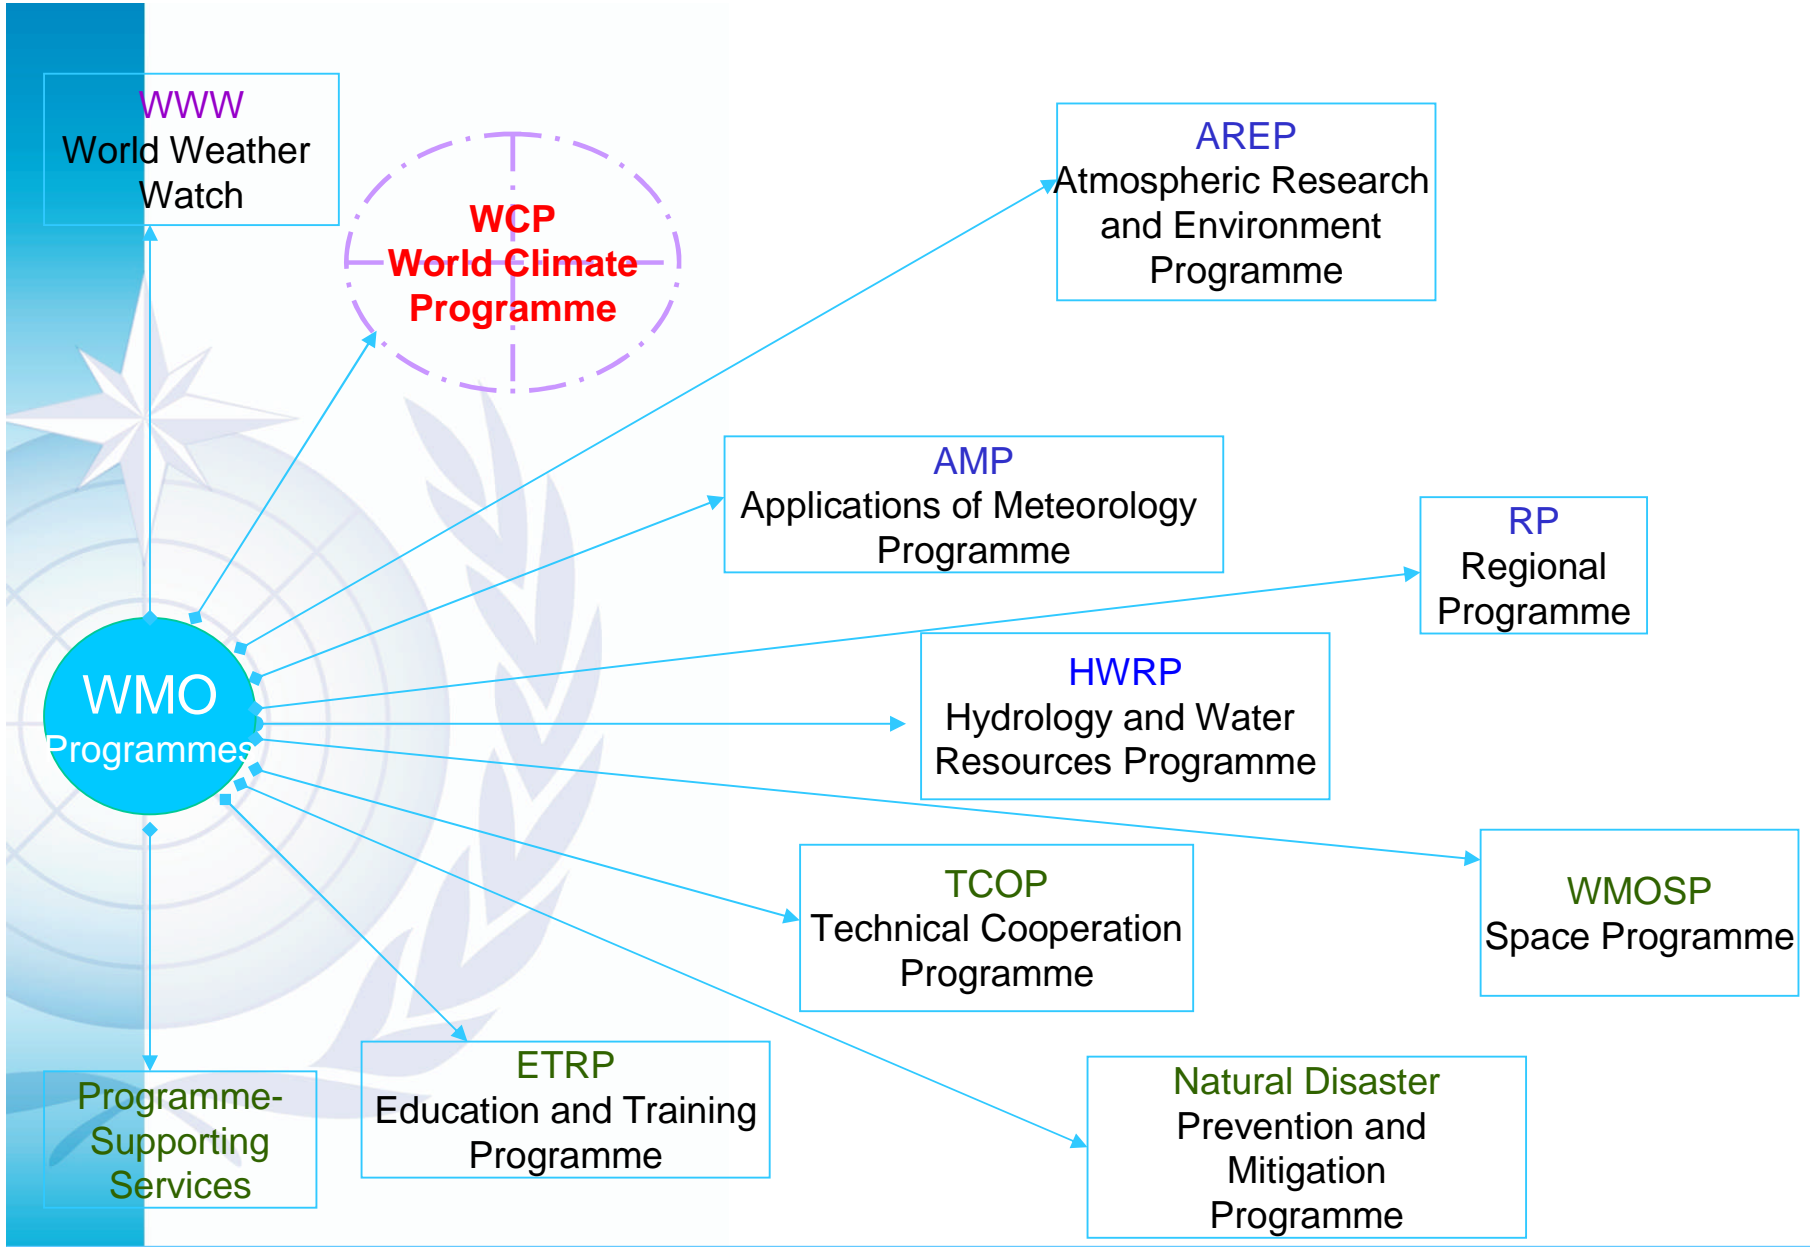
WWW
World Weather Watch

WCP
World Climate Programme

AREP
Atmospheric Research and Environment Programme

AMP
Applications of Meteorology Programme

RP
Regional Programme

WMO
Programmes

HWRP
Hydrology and Water Resources Programme

TCOP
Technical Cooperation Programme

WMOSP
Space Programme

Natural Disaster Prevention and Mitigation Programme

ETRP
Education and Training Programme

Programme-Supporting Services